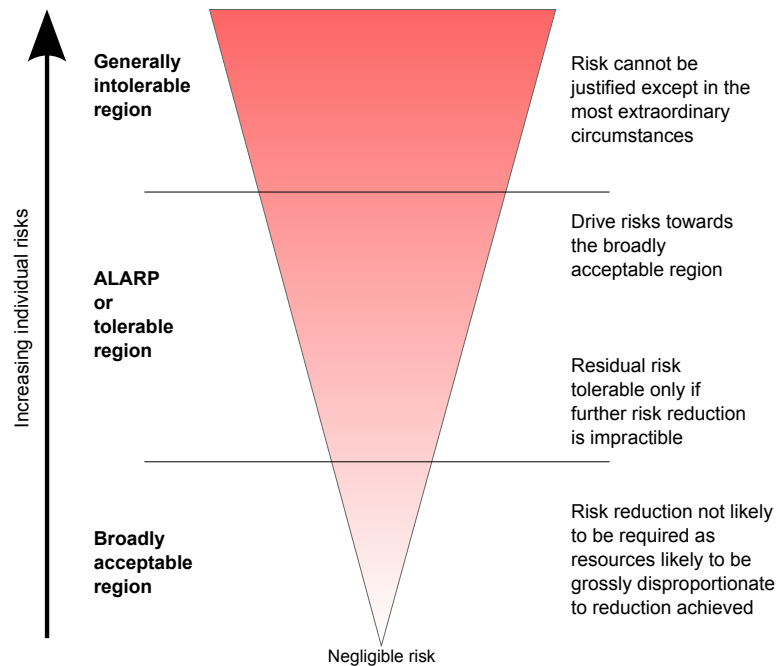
Increasing individual risks

Generally intolerable region

Risk cannot be justified except in the most extraordinary circumstances

ALARP or tolerable region

Drive risks towards the broadly acceptable region

Residual risk tolerable only if further risk reduction is impractible

Broadly acceptable region

Risk reduction not likely to be required as resources likely to be grossly disproportionate to reduction achieved

Negligible risk